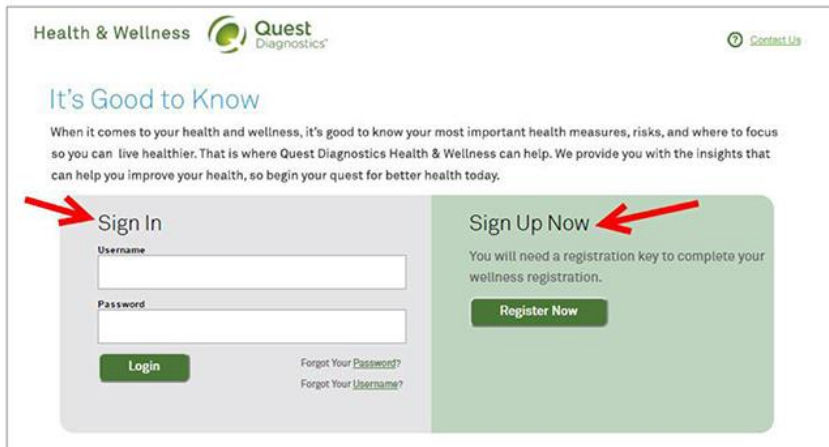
Health & Wellness Quest Diagnostics

Contact Us

It's Good to Know

When it comes to your health and wellness, it's good to know your most important health measures, risks, and where to focus so you can live healthier. That is where Quest Diagnostics Health & Wellness can help. We provide you with the insights that can help you improve your health, so begin your quest for better health today.

Sign In

Username

Password

Login

Forgot Your Password?

Forgot Your Username?

Sign Up Now

You will need a registration key to complete your wellness registration.

Register Now